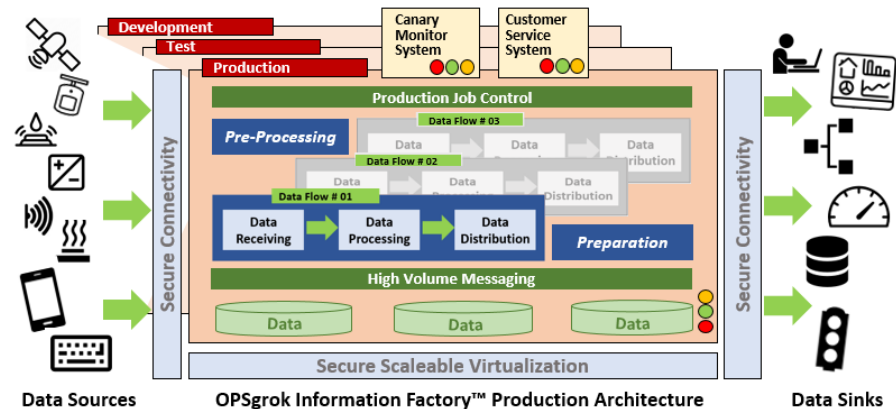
Development
Test
Production

Canary Monitor System

Customer Service System

Secure Connectivity

Production Job Control

Pre-Processing

Data Flow # 03
Data
Data Processing
Data Distribution

Data Flow # 02
Data
Data Processing
Data Distribution

Data Flow # 01
Data Receiving
Data Processing
Data Distribution

Preparation

High Volume Messaging

Data
Data
Data

Secure Connectivity

Secure Scaleable Virtualization

Data Sources
OPSgrok Information Factory™ Production Architecture
Data Sinks